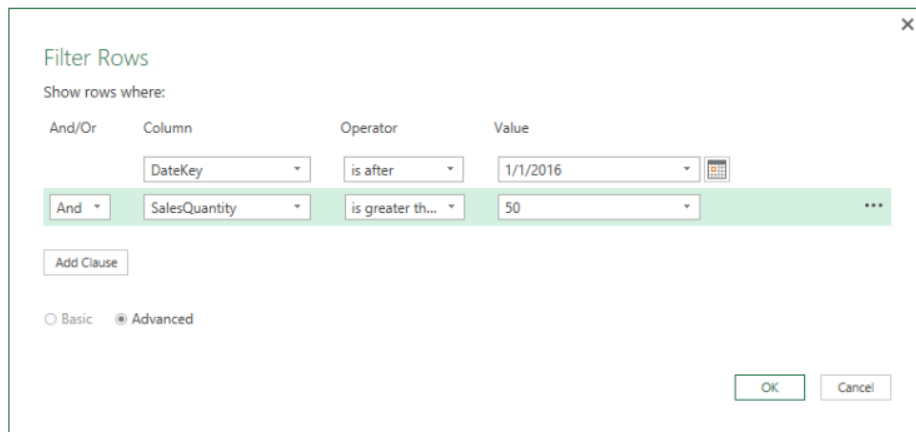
×

Filter Rows

Show rows where:

| And/Or | Column | Operator | Value |
|---|---|---|---|
| | DateKey | is after | 1/1/2016 |
| And | SalesQuantity | is greater th... | 50 |

...

Add Clause

Basic Advanced

OK Cancel